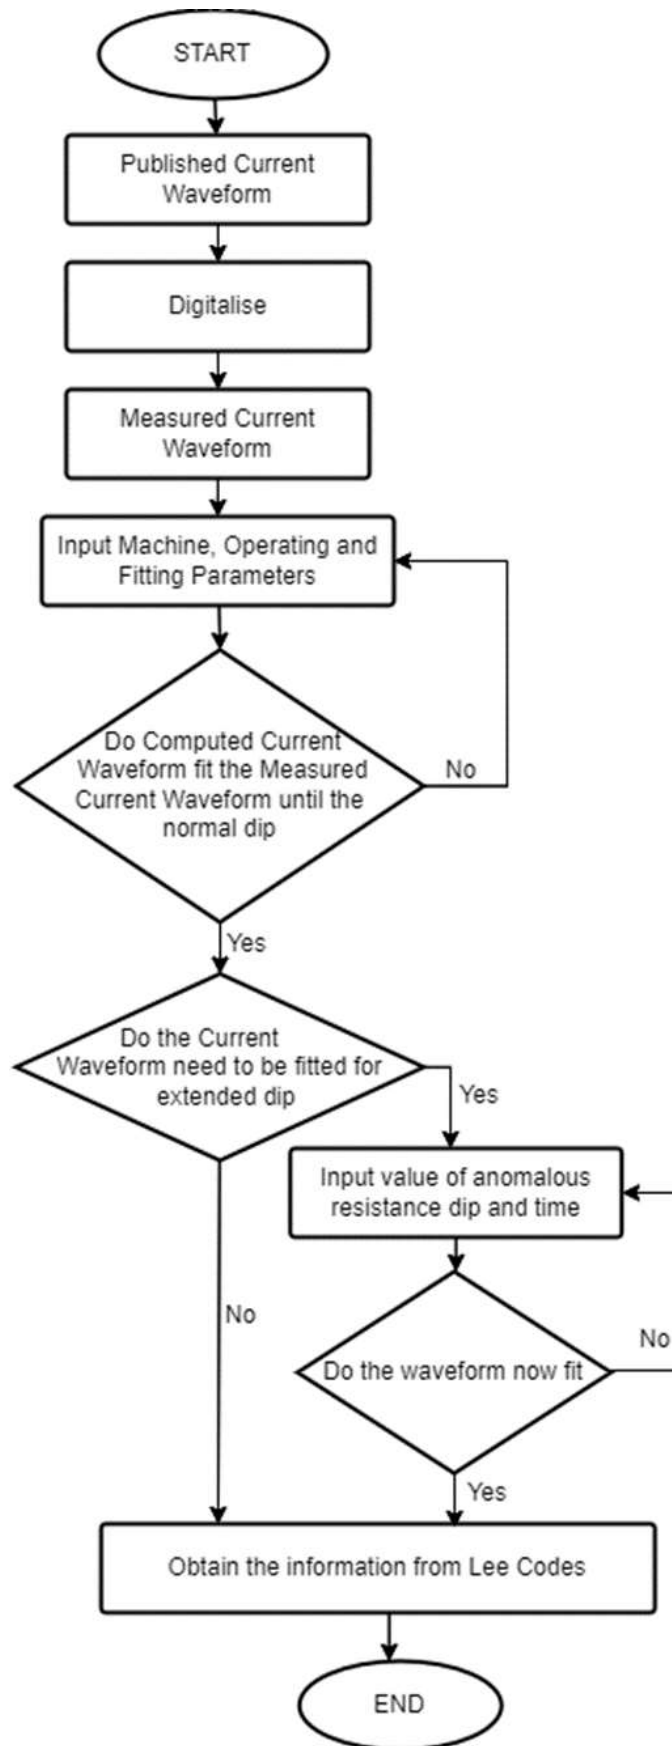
START

Published Current Waveform

Digitalise

Measured Current Waveform

Input Machine, Operating and Fitting Parameters

Do Computed Current Waveform fit the Measured Current Waveform until the normal dip

No

Yes

Do the Current Waveform need to be fitted for extended dip

Yes

Input value of anomalous resistance dip and time

No

Do the waveform now fit

No

Yes

Obtain the information from Lee Codes

END